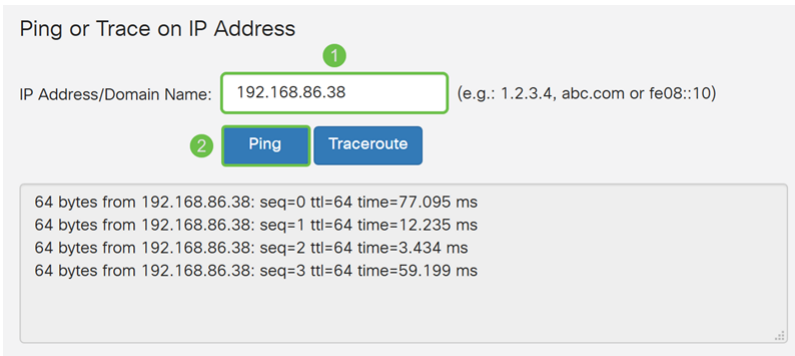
Ping or Trace on IP Address

1

IP Address/Domain Name: 192.168.86.38 (e.g.: 1.2.3.4, abc.com or fe08::10)

2 Ping Traceroute

64 bytes from 192.168.86.38: seq=0 ttl=64 time=77.095 ms
64 bytes from 192.168.86.38: seq=1 ttl=64 time=12.235 ms
64 bytes from 192.168.86.38: seq=2 ttl=64 time=3.434 ms
64 bytes from 192.168.86.38: seq=3 ttl=64 time=59.199 ms